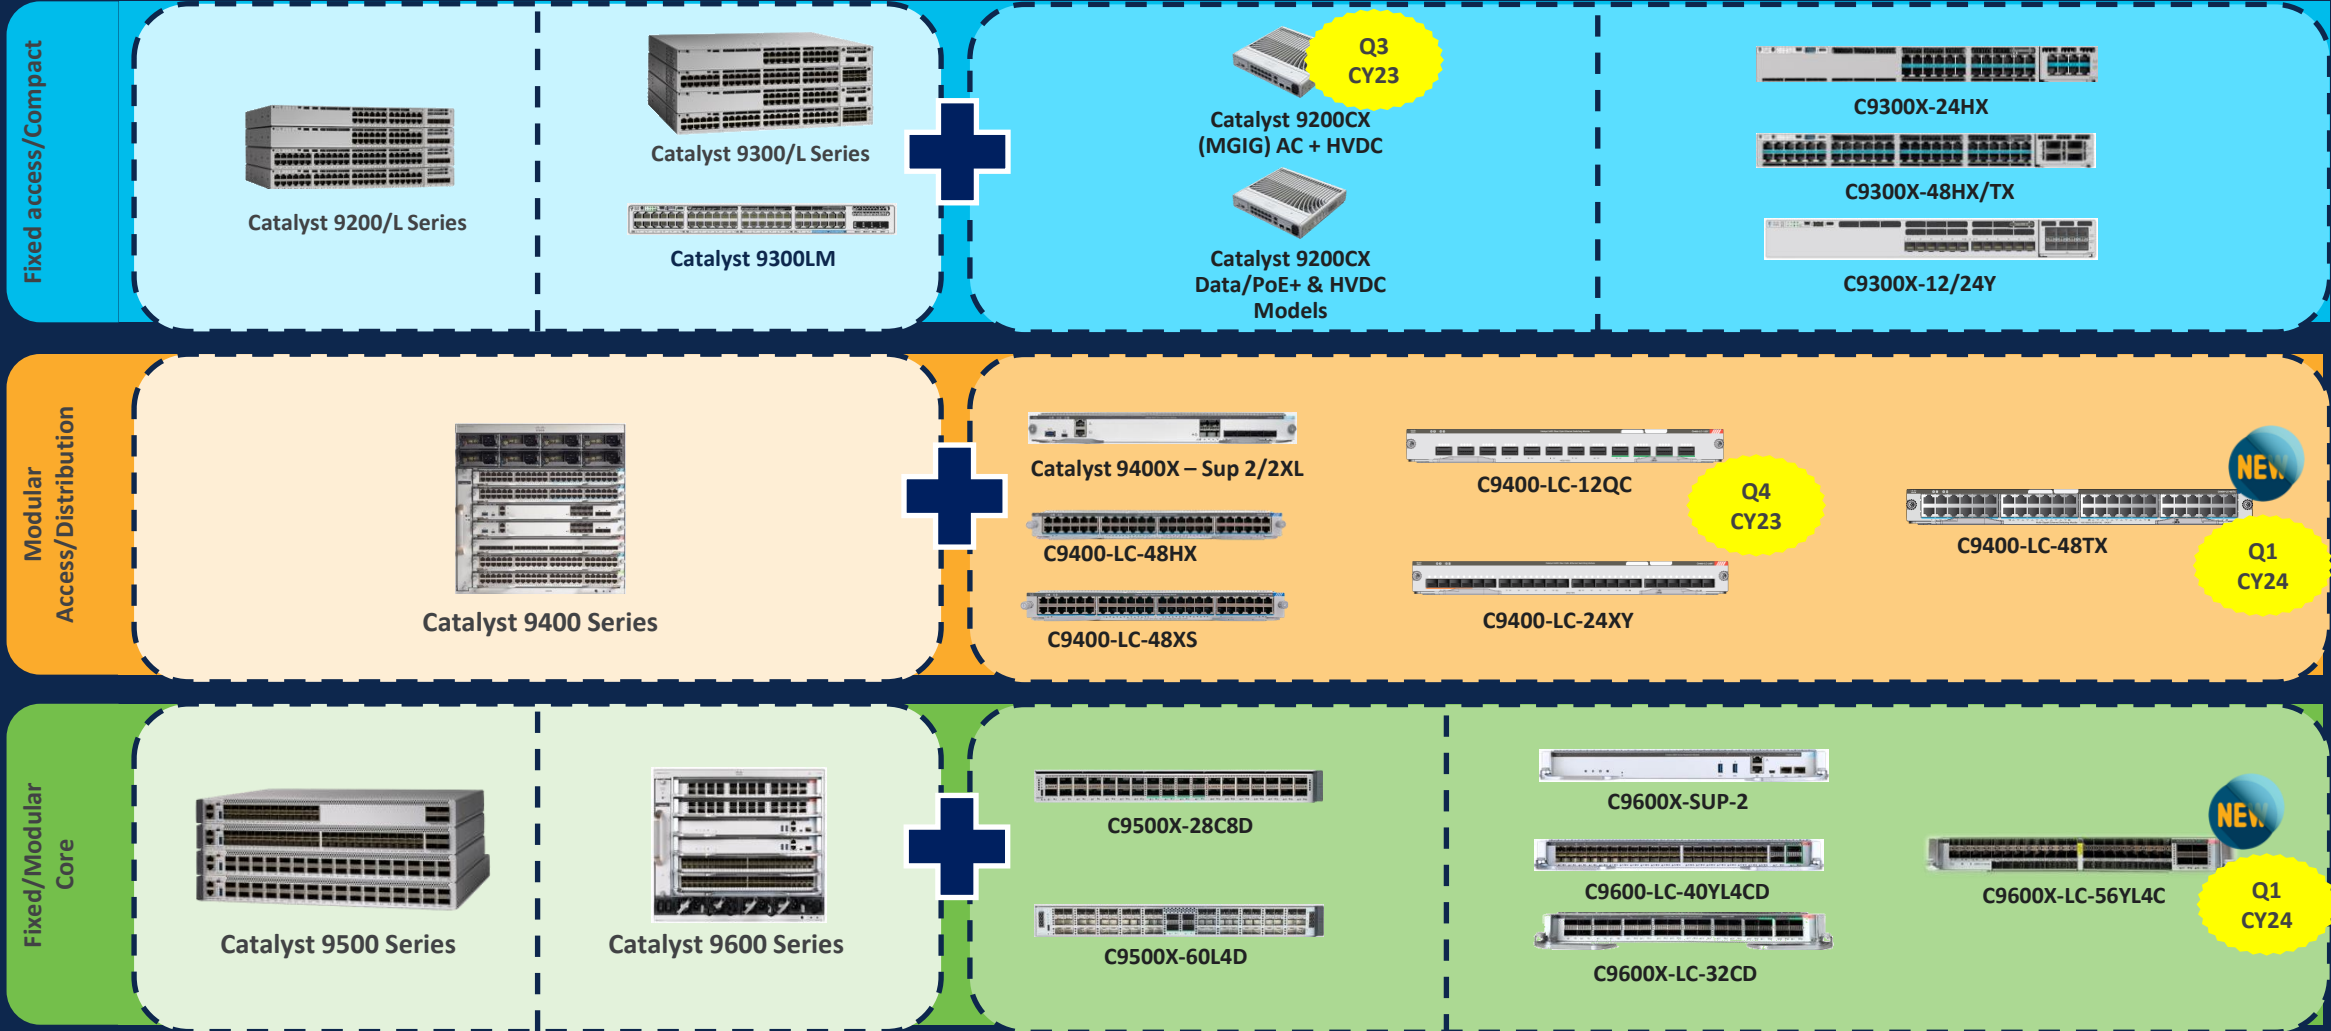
Fixed access/Compact

Catalyst 9200/L Series

Catalyst 9300/L Series

Catalyst 9300LM

Q3 CY23

Catalyst 9200CX (MGIG) AC + HVDC

Catalyst 9200CX Data/PoE+ & HVDC Models

C9300X-24HX

C9300X-48HX/TX

C9300X-12/24Y

Modular Access/Distribution

Catalyst 9400 Series

Catalyst 9400X – Sup 2/2XL

C9400-LC-48HX

C9400-LC-48XS

C9400-LC-12QC

Q4 CY23

C9400-LC-24XY

NEW

C9400-LC-48TX

Q1 CY24

Fixed/Modular Core

Catalyst 9500 Series

Catalyst 9600 Series

C9500X-28C8D

C9500X-60L4D

C9600X-SUP-2

C9600-LC-40YL4CD

C9600X-LC-32CD

NEW

C9600X-LC-56YL4C

Q1 CY24